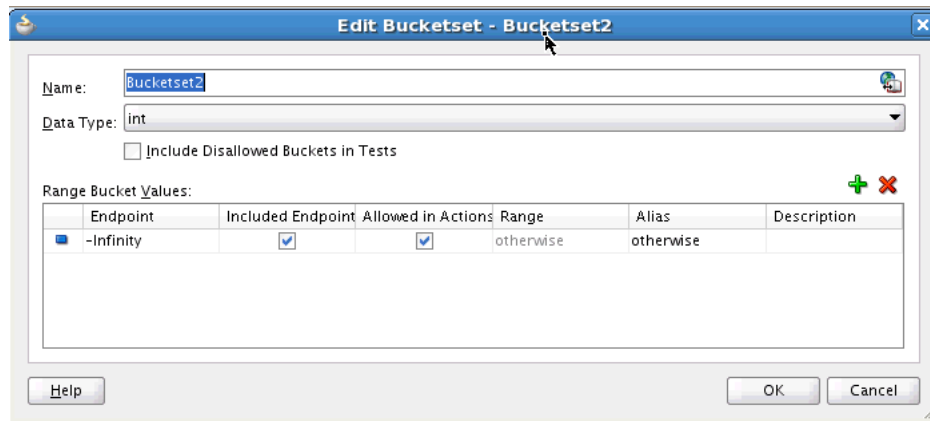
Edit Bucketset - Bucketset2

Name: Bucketset2

Data Type: int

Include Disallowed Buckets in Tests

Range Bucket Values:

| | Endpoint | Included Endpoint | Allowed in Actions | Range | Alias | Description |
|---|---|---|---|---|---|---|
| | -Infinity | ✓ | ✓ | otherwise | otherwise | |

Help

OK

Cancel